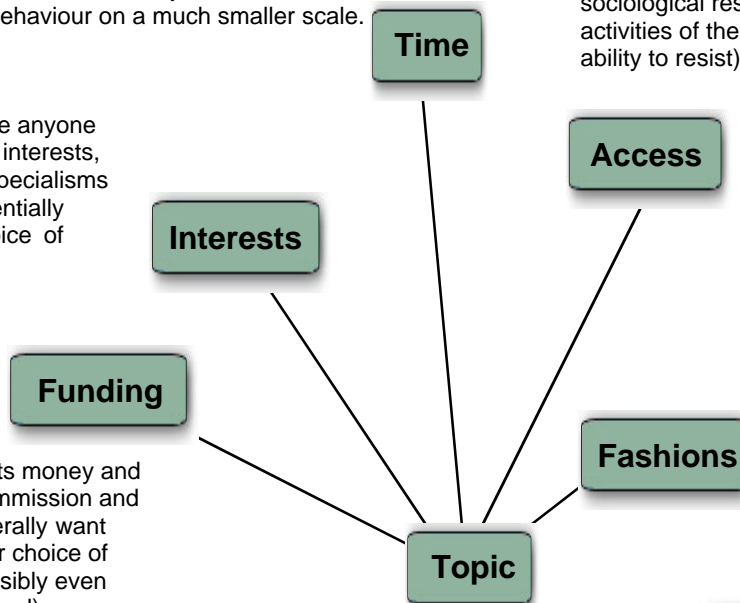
ehaviour on a much smaller scale.

Time

sociological res
activities of the
ability to resist)

e anyone
interests,
pecialisms
entially
ice of

Access

Interests

Funding

Fashions

ts money and
mmission and
erally want
r choice of
sibly even

Topic